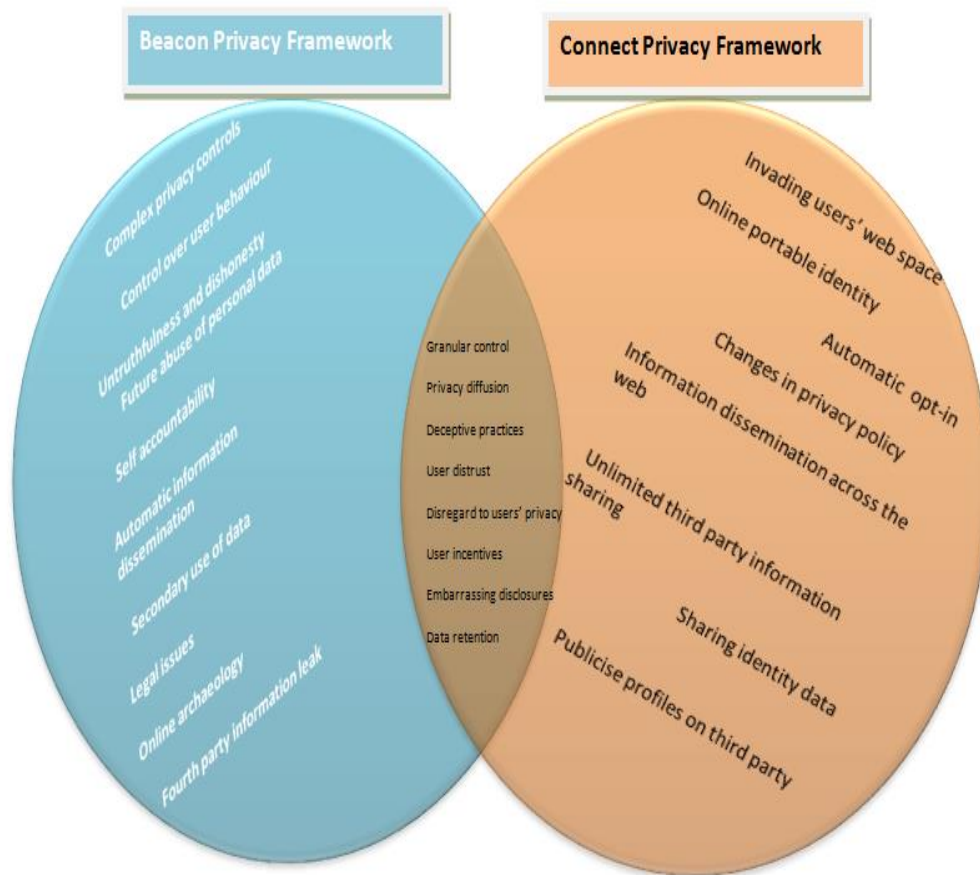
Beacon Privacy Framework

Connect Privacy Framework

Complex privacy controls
Control over user behaviour
Untruthfulness and dishonesty
Future abuse of personal data
Self accountability
Automatic information dissemination
Secondary use of data
Legal issues
Online archaeology
Fourth party information leak

Granular control
Privacy diffusion
Deceptive practices
User distrust
Disregard to users' privacy
User incentives
Embarrassing disclosures
Data retention

Invading users' web space
Online portable identity
Automatic opt-in
Changes in privacy policy
Information dissemination across the web
Unlimited third party information sharing
Sharing identity data
Publicise profiles on third party